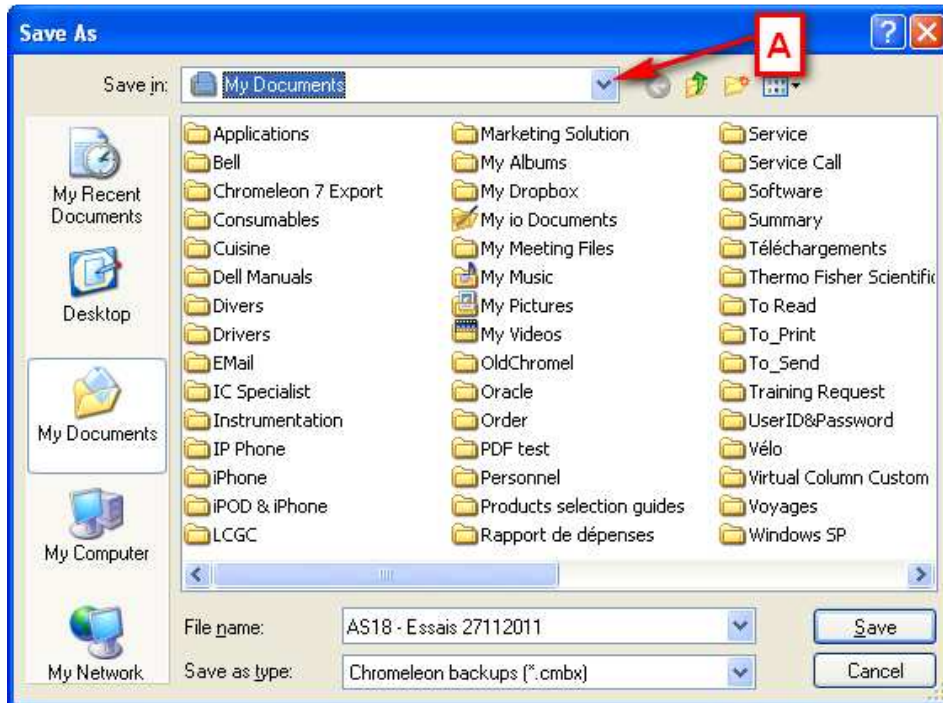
Save As

A

Save in: My Documents

My Recent Documents

Desktop

My Documents

My Computer

My Network

Applications
Bell
Chromeleon 7 Export
Consumables
Cuisine
Dell Manuals
Divers
Drivers
EMail
IC Specialist
Instrumentation
IP Phone
iPhone
iPOD & iPhone
LCGC

Marketing Solution
My Albums
My Dropbox
My io Documents
My Meeting Files
My Music
My Pictures
My Videos
OldChromel
Oracle
Order
PDF test
Personnel
Products selection guides
Rapport de dépenses

Service
Service Call
Software
Summary
Téléchargements
Thermo Fisher Scientific
To Read
To_Print
To_Send
Training Request
UserID&Password
Vélo
Virtual Column Custom
Voyages
Windows SP

File name: AS18 - Essais 27112011

Save as type: Chromeleon backups (*.cmbx)

Save

Cancel